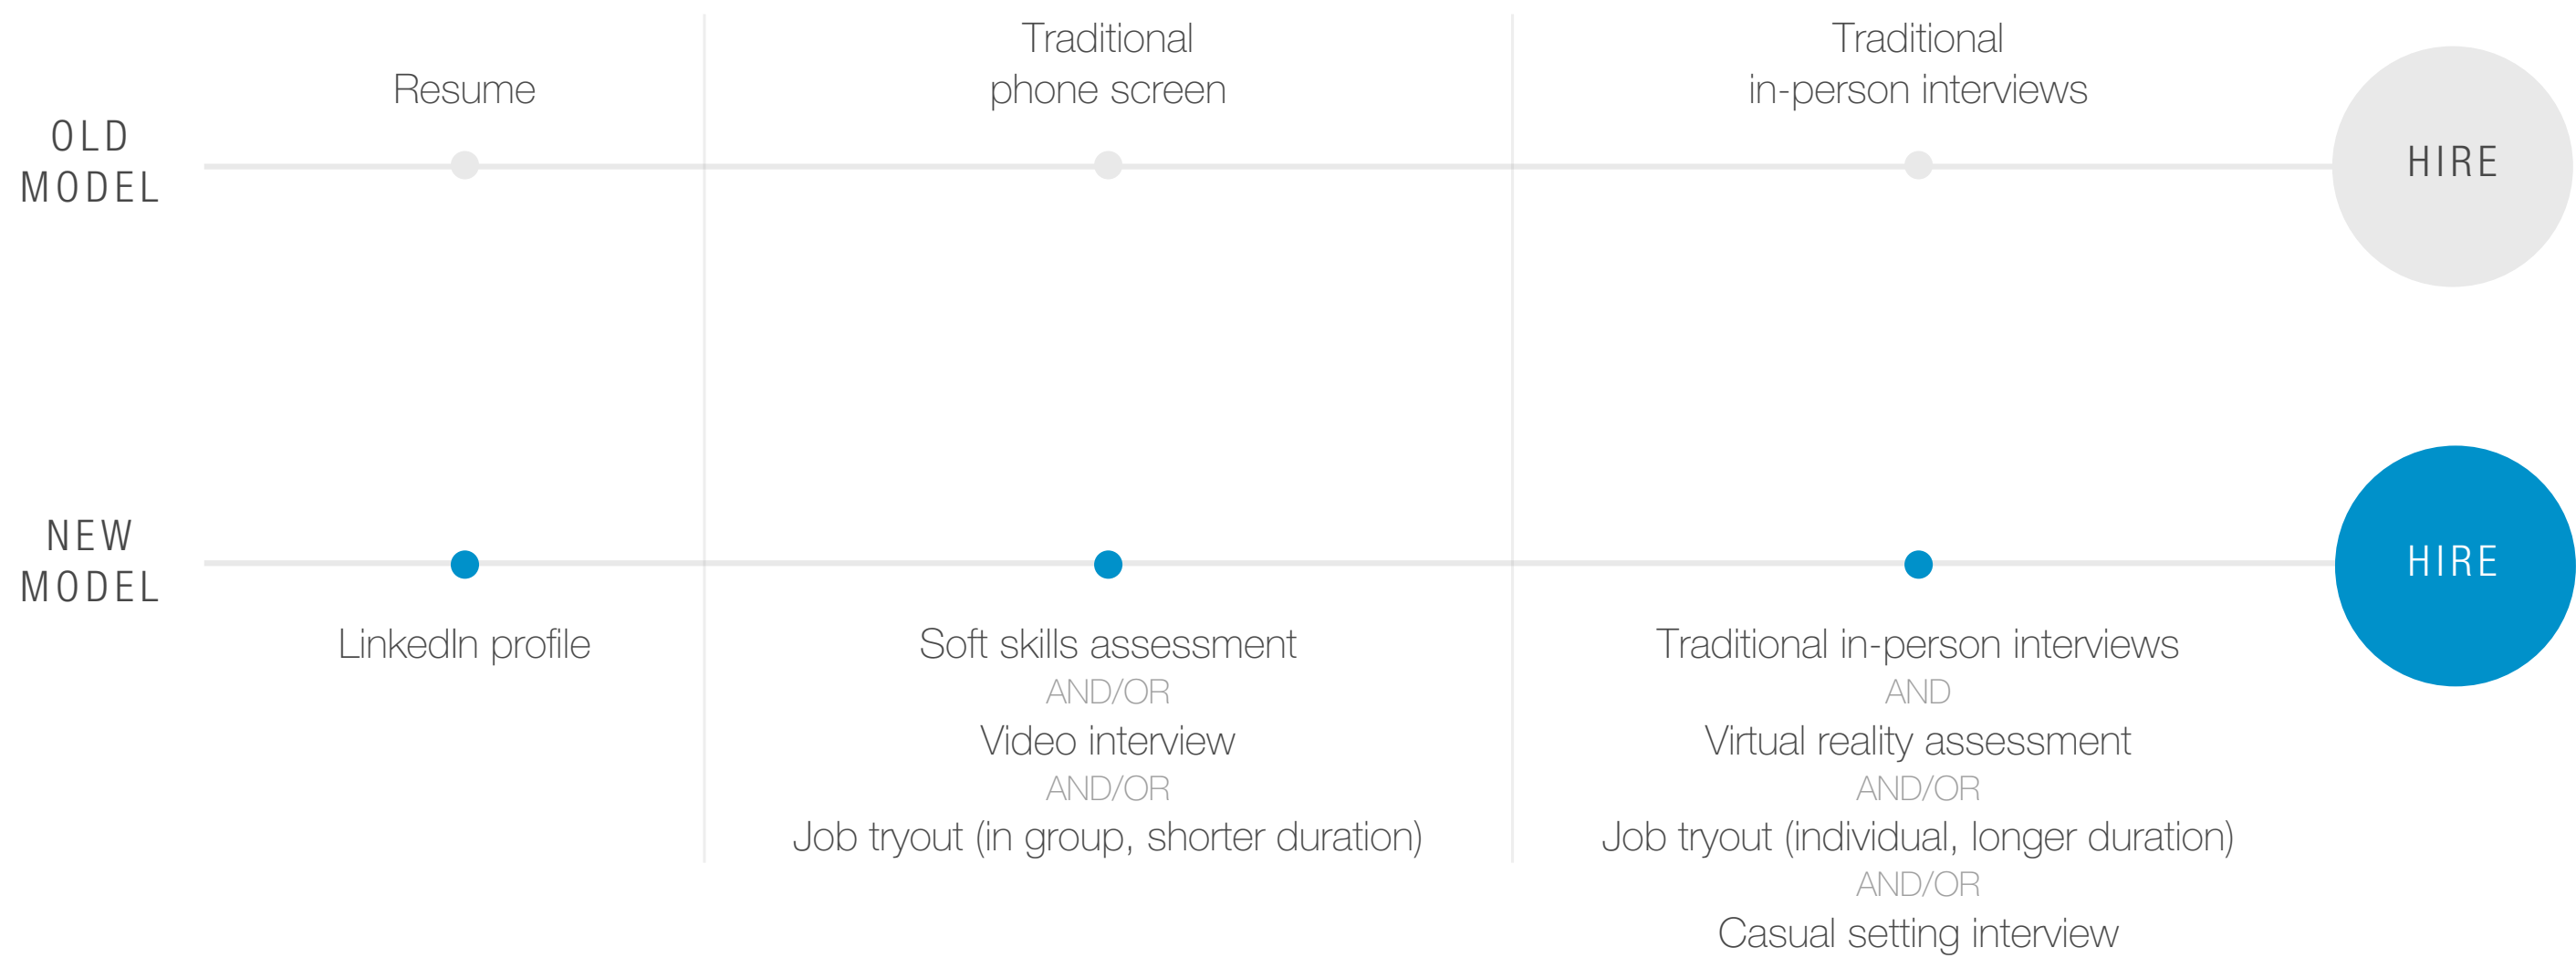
OLD MODEL

Resume

Traditional phone screen

Traditional in-person interviews

HIRE

NEW MODEL

LinkedIn profile

Soft skills assessment
AND/OR
Video interview
AND/OR
Job tryout (in group, shorter duration)

Traditional in-person interviews
AND
Virtual reality assessment
AND/OR
Job tryout (individual, longer duration)
AND/OR
Casual setting interview

HIRE